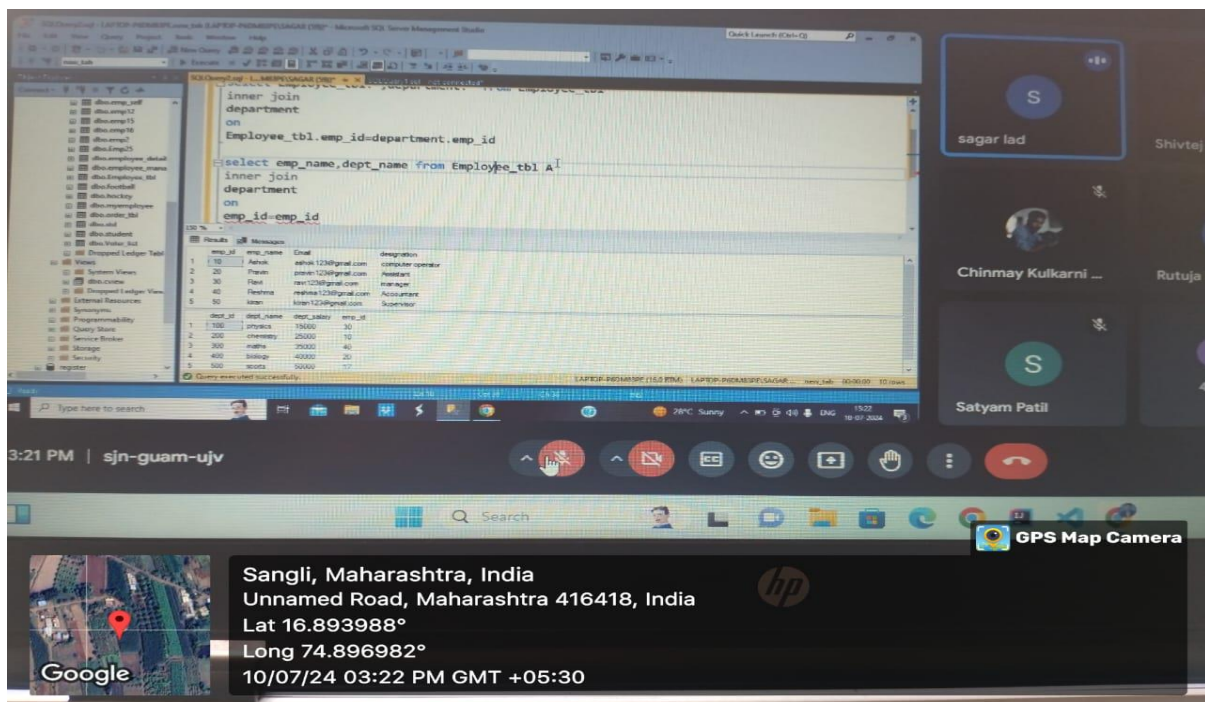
inner join
department
on
Employee_tbl.emp_id=department.emp_id

select emp_name,dept_name from Employee_tbl A
inner join
department
on
emp_id=emp_id

Results Messages

| | emp_id | emp_name | Email | designation |
|---|---|---|---|---|
| 1 | 10 | Ashok | ashok123@gmail.com | computer operator |
| 2 | 20 | Pravin | pravin123@gmail.com | Assistant |
| 3 | 30 | Ravi | ravi123@gmail.com | manager |
| 4 | 40 | Reshma | reshma123@gmail.com | Accountant |
| 5 | 50 | kiran | kiran123@gmail.com | Supervisor |

| | dept_id | dept_name | dept_salary | emp_id |
|---|---|---|---|---|
| 1 | 100 | physics | 15000 | 30 |
| 2 | 200 | chemistry | 25000 | 10 |
| 3 | 300 | maths | 35000 | 40 |
| 4 | 400 | biology | 40000 | 20 |
| 5 | 500 | sports | 50000 | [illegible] |

Query executed successfully.

Type here to search

28°C Sunny ENG 15:22 10-07-2024

sagar lad
Shivtej
Chinmay Kulkarni ...
Rutuja
Satyam Patil

3:21 PM | sjn-guam-ujv

Search

GPS Map Camera

Sangli, Maharashtra, India
Unnamed Road, Maharashtra 416418, India
Lat 16.893988°
Long 74.896982°
10/07/24 03:22 PM GMT +05:30

Google